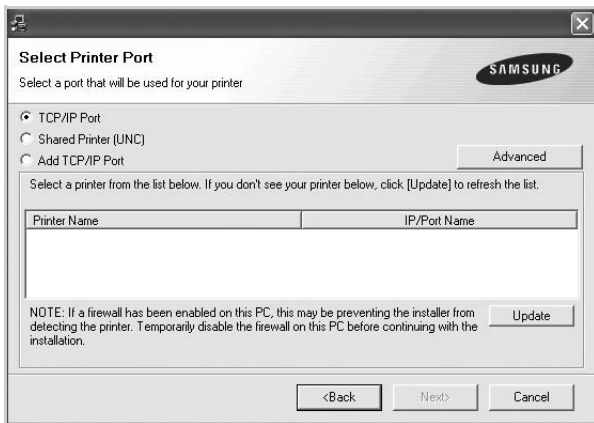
Select Printer Port

Select a port that will be used for your printer

SAMSUNG

TCP/IP Port

Shared Printer (UNC)

Add TCP/IP Port

Advanced

Select a printer from the list below. If you don't see your printer below, click [Update] to refresh the list.

| Printer Name | IP/Port Name |
|---|---|

NOTE: If a firewall has been enabled on this PC, this may be preventing the installer from detecting the printer. Temporarily disable the firewall on this PC before continuing with the installation.

Update

<Back

Next>

Cancel